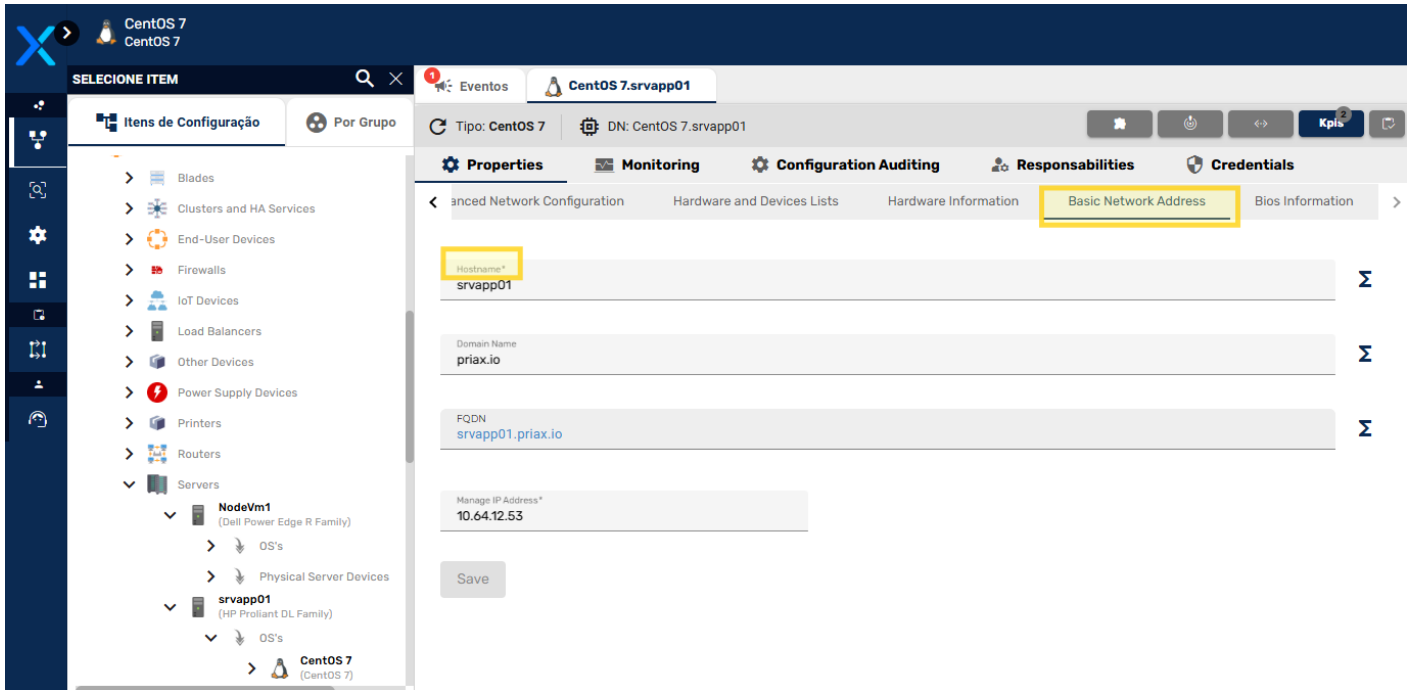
CentOS 7
CentOS 7

SELECIONE ITEM

Itens de Configuração
Por Grupo

Blades
Clusters and HA Services
End-User Devices
Firewalls
IoT Devices
Load Balancers
Other Devices
Power Supply Devices
Printers
Routers
Servers
NodeVm1
(Dell Power Edge R Family)
OS's
Physical Server Devices
srvapp01
(HP Proliant DL Family)
OS's
CentOS 7
(CentOS 7)

1 Eventos
CentOS 7.srvapp01

Tipo: CentOS 7
DN: CentOS 7.srvapp01

Kpis 2

Properties
Monitoring
Configuration Auditing
Responsabilities
Credentials

anced Network Configuration
Hardware and Devices Lists
Hardware Information
Basic Network Address
Bios Information

Hostname*
srvapp01
Σ

Domain Name
priax.io
Σ

FQDN
srvapp01.priax.io
Σ

Manage IP Address*
10.64.12.53

Save